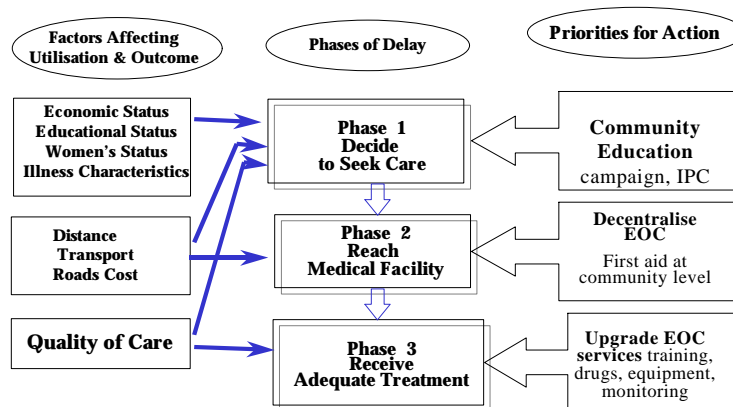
Factors Affecting Utilisation & Outcome

Phases of Delay

Priorities for Action

Economic Status
Educational Status
Women's Status
Illness Characteristics

Phase 1
Decide to Seek Care

Community Education
campaign, IPC

Distance
Transport
Roads Cost

Phase 2
Reach Medical Facility

Decentralise EOC
First aid at community level

Quality of Care

Phase 3
Receive Adequate Treatment

Upgrade EOC services training, drugs, equipment, monitoring